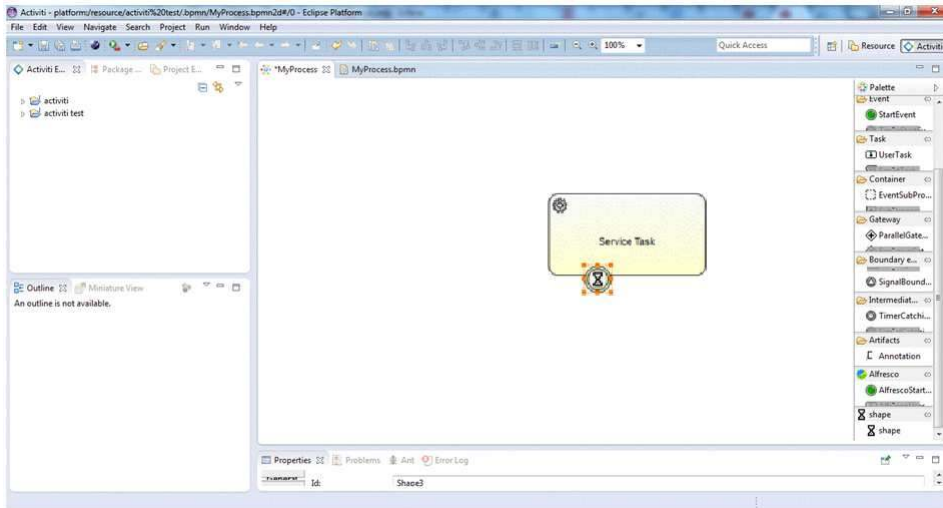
Activiti - platform:/resource/activiti%20test/.bpmn/MyProcess.bpmn2d#/0 - Eclipse Platform

File Edit View Navigate Search Project Run Window Help

100%

Quick Access

Resource Activiti

Activiti E... Package ... Project E...

activiti
activiti test

*MyProcess MyProcess.bpmn

Service Task

Palette
Event
StartEvent
Task
UserTask
Container
EventSubPro...
Gateway
ParallelGate...
Boundary e...
SignalBound...
Intermediat...
TimerCatchi...
Artifacts
Annotation
Alfresco
AlfrescoStart...
shape
shape

Outline Miniature View
An outline is not available.

Properties Problems Ant Error Log

Id: Shape3